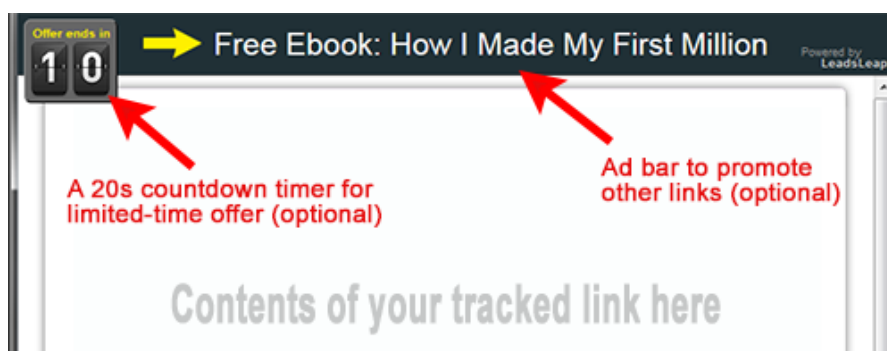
Offer ends in
1 0
Free Ebook: How I Made My First Million
Powered by
LeadsLeap

A 20s countdown timer for limited-time offer (optional)

Ad bar to promote other links (optional)

Contents of your tracked link here